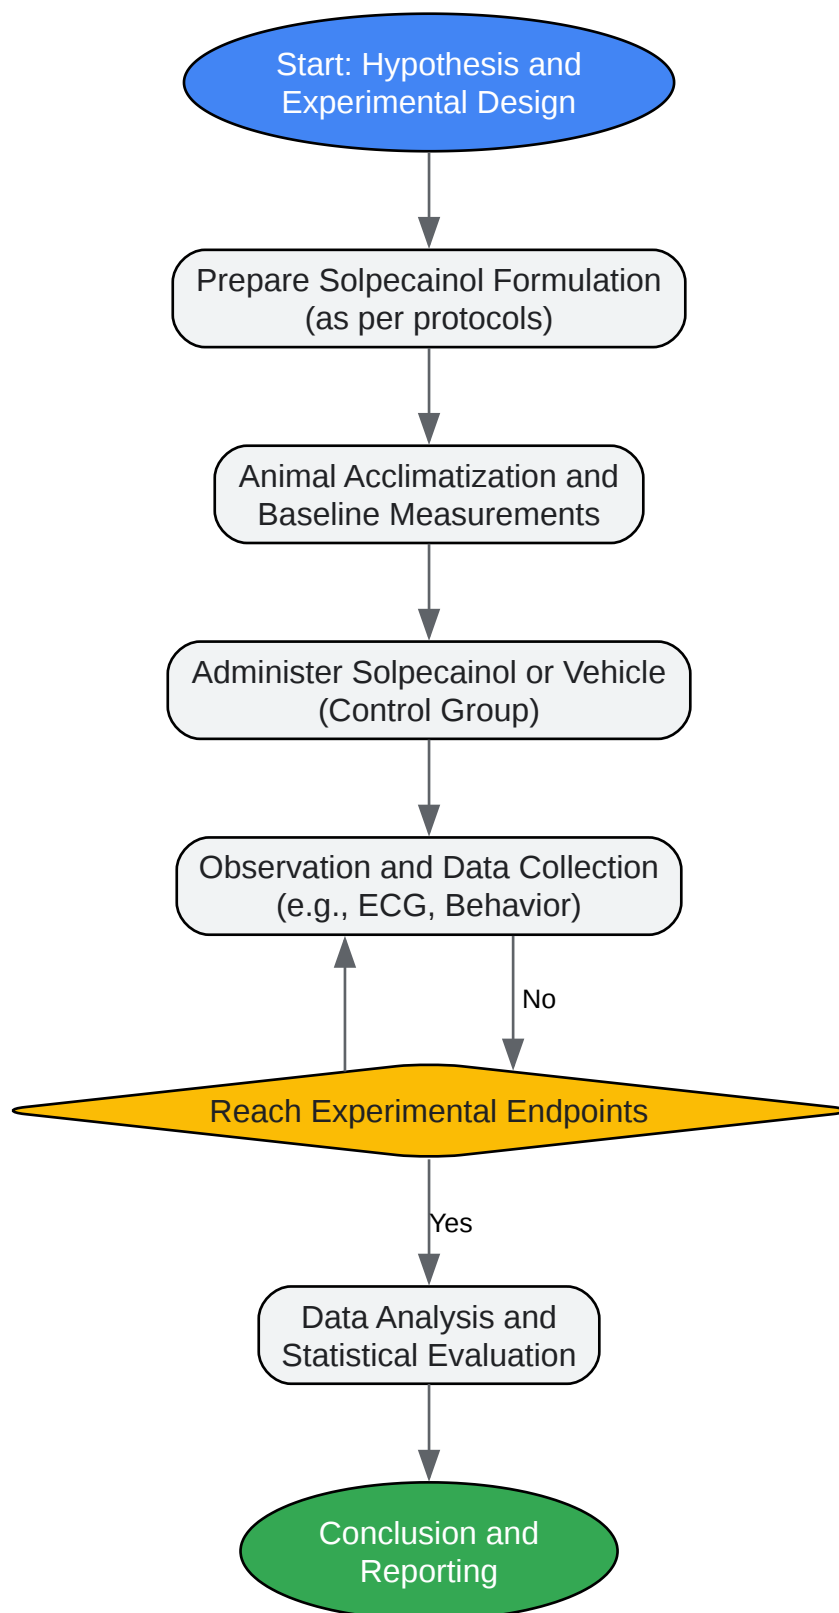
Start: Hypothesis and Experimental Design

Prepare Solpecainol Formulation (as per protocols)

Animal Acclimatization and Baseline Measurements

Administer Solpecainol or Vehicle (Control Group)

Observation and Data Collection (e.g., ECG, Behavior)

No

Reach Experimental Endpoints

Yes

Data Analysis and Statistical Evaluation

Conclusion and Reporting